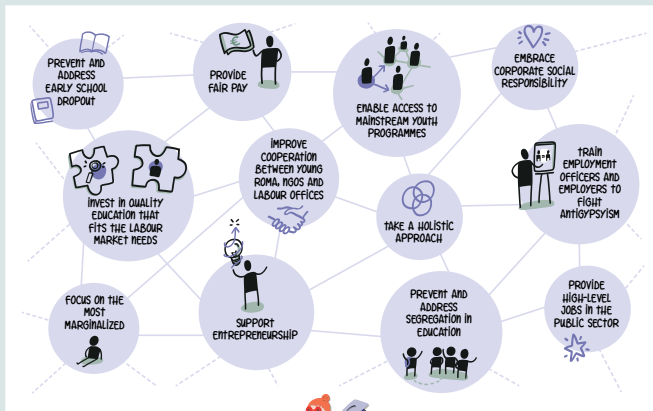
PREVENT AND ADDRESS EARLY SCHOOL DROPOUT

PROVIDE FAIR PAY

ENABLE ACCESS TO MAINSTREAM YOUTH PROGRAMMES

EMBRACE CORPORATE SOCIAL RESPONSIBILITY

INVEST IN QUALITY EDUCATION THAT FITS THE LABOUR MARKET NEEDS

IMPROVE COOPERATION BETWEEN YOUNG ROMA, NGOS AND LABOUR OFFICES

TAKE A HOLISTIC APPROACH

TRAIN EMPLOYMENT OFFICERS AND EMPLOYERS TO FIGHT ANTIGYPSYISM

FOCUS ON THE MOST MARGINALIZED

SUPPORT ENTREPRENEURSHIP

PREVENT AND ADDRESS SEGREGATION IN EDUCATION

PROVIDE HIGH-LEVEL JOBS IN THE PUBLIC SECTOR